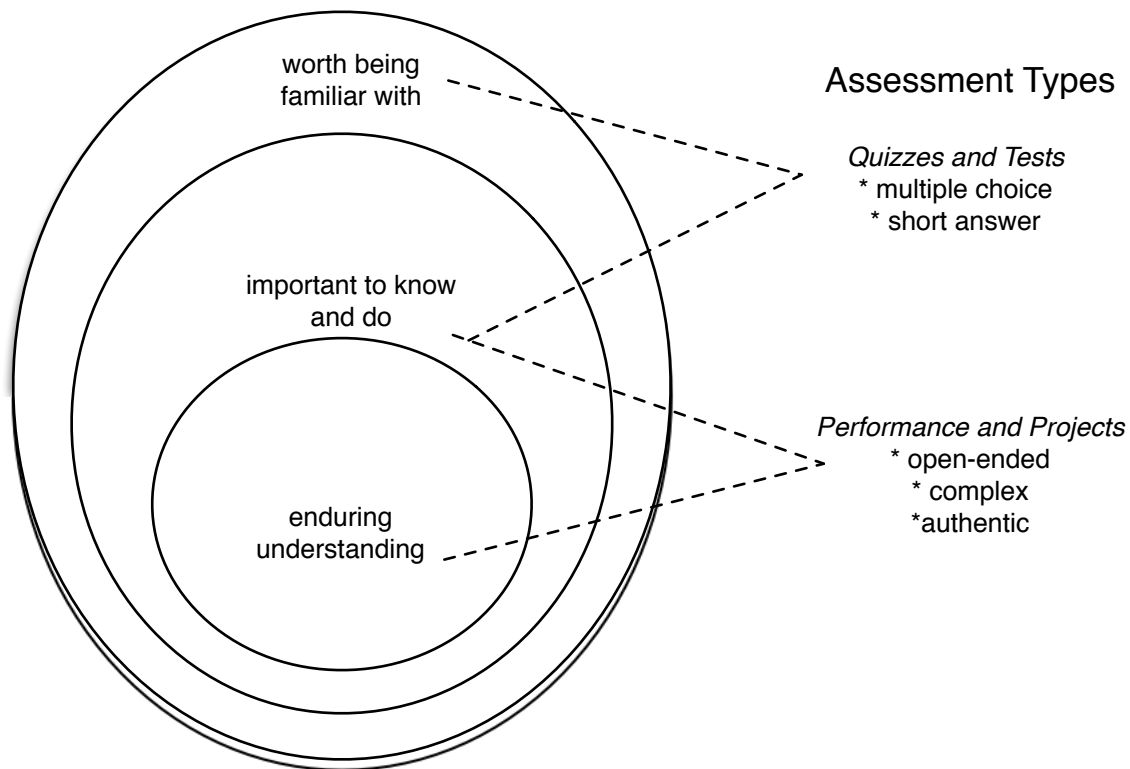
worth being familiar with

important to know and do

enduring understanding

Assessment Types

Quizzes and Tests
* multiple choice
* short answer

Performance and Projects
* open-ended
* complex
*authentic